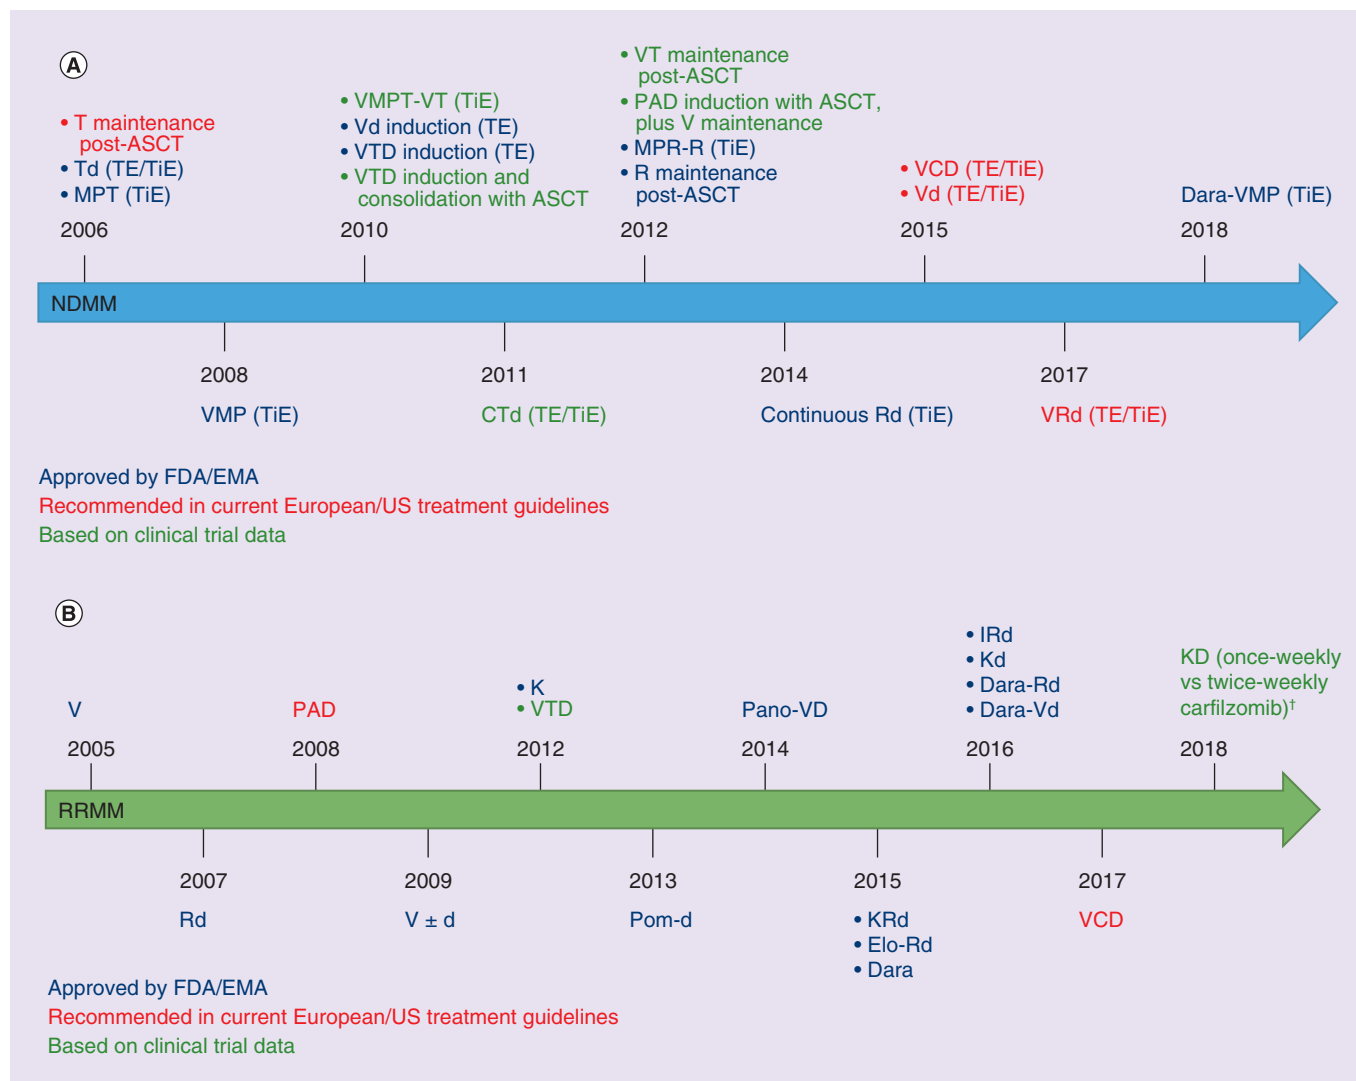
A

• T maintenance post-ASCT
• Td (TE/TiE)
• MPT (TiE)
2006

• VMPT-VT (TiE)
• Vd induction (TE)
• VTD induction (TE)
• VTD induction and consolidation with ASCT
2010

• VT maintenance post-ASCT
• PAD induction with ASCT, plus V maintenance
• MPR-R (TiE)
• R maintenance post-ASCT
2012

• VCD (TE/TiE)
• Vd (TE/TiE)
2015

Dara-VMP (TiE)
2018

NDMM

2008
VMP (TiE)

2011
CTd (TE/TiE)

2014
Continuous Rd (TiE)

2017
VRd (TE/TiE)

Approved by FDA/EMA
Recommended in current European/US treatment guidelines
Based on clinical trial data

B

V
2005

PAD
2008

• K
• VTD
2012

Pano-VD
2014

• IRd
• Kd
• Dara-Rd
• Dara-Vd
2016

KD (once-weekly vs twice-weekly carfilzomib)$^{\dagger}$
2018

RRMM

2007
Rd

2009
V ± d

2013
Pom-d

2015
• KRd
• Elo-Rd
• Dara

2017
VCD

Approved by FDA/EMA
Recommended in current European/US treatment guidelines
Based on clinical trial data